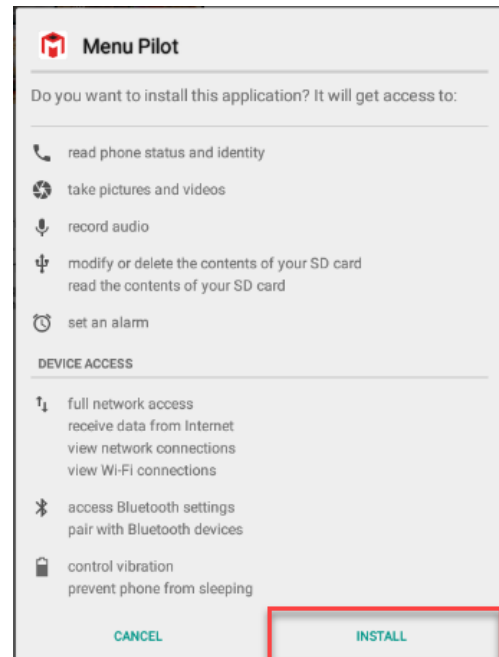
Menu Pilot

Do you want to install this application? It will get access to:

read phone status and identity

take pictures and videos

record audio

modify or delete the contents of your SD card
read the contents of your SD card

set an alarm

DEVICE ACCESS

full network access
receive data from Internet
view network connections
view Wi-Fi connections

access Bluetooth settings
pair with Bluetooth devices

control vibration
prevent phone from sleeping

CANCEL

INSTALL